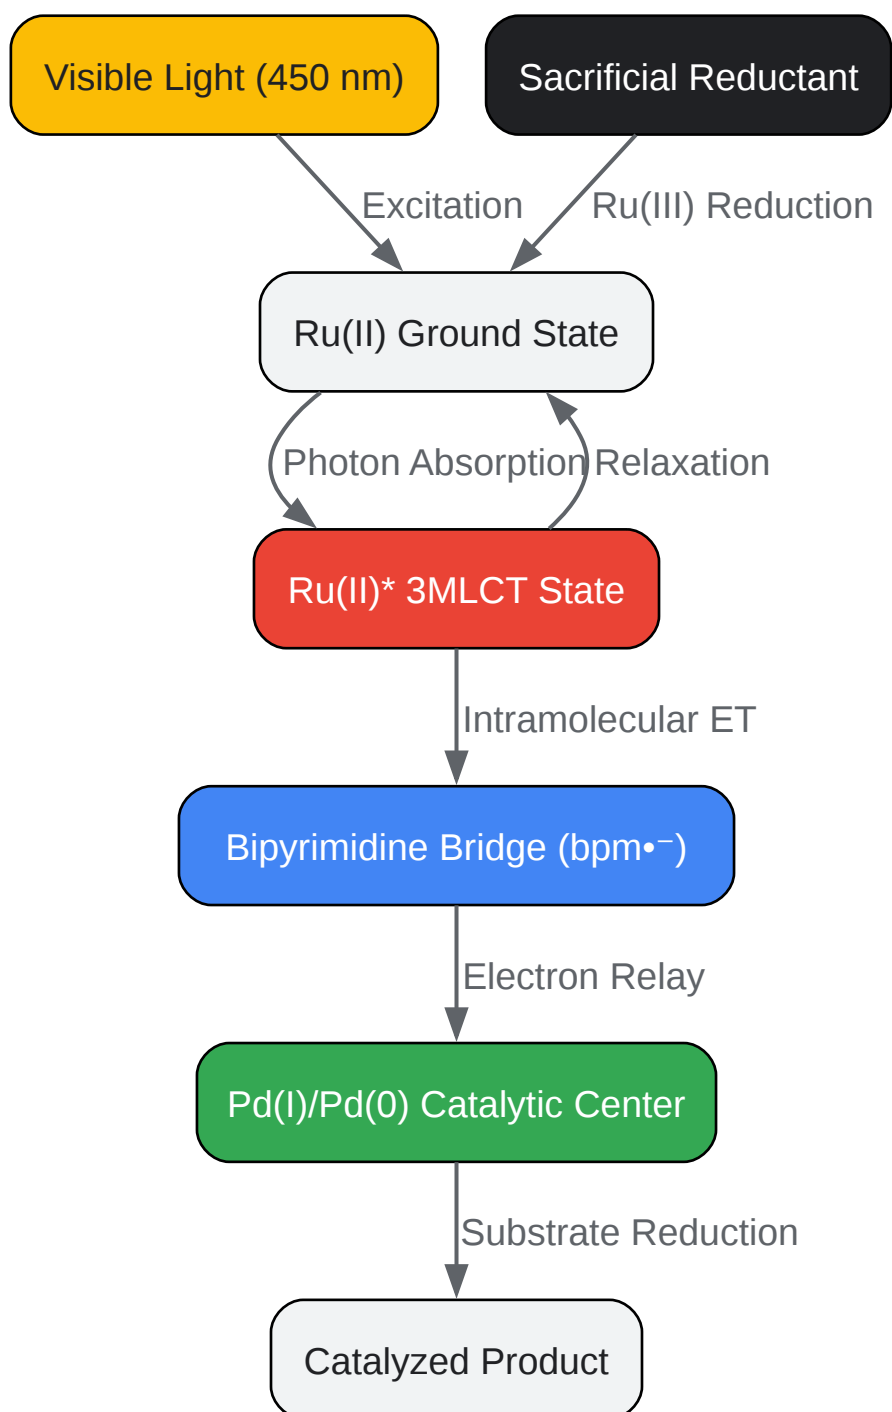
Visible Light (450 nm)

Sacrificial Reductant

Excitation

Ru(III) Reduction

Ru(II) Ground State

Photon Absorption

Relaxation

Ru(II)* 3MLCT State

Intramolecular ET

Bipyrimidine Bridge (bpm•⁻)

Electron Relay

Pd(I)/Pd(0) Catalytic Center

Substrate Reduction

Catalyzed Product